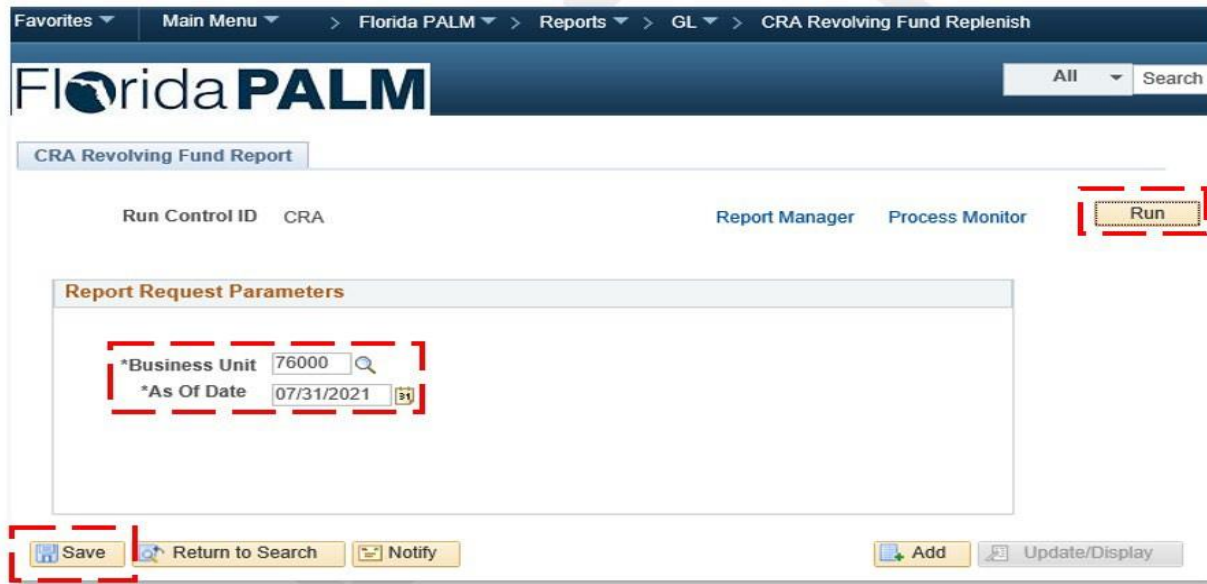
Favorites ▼ Main Menu ▼ > Florida PALM ▼ > Reports ▼ > GL ▼ > CRA Revolving Fund Replenish

Florida PALM

All ▼ Search

CRA Revolving Fund Report

Run Control ID CRA

Report Manager Process Monitor Run

Report Request Parameters

*Business Unit 76000

*As Of Date 07/31/2021

Save Return to Search Notify Add Update/Display